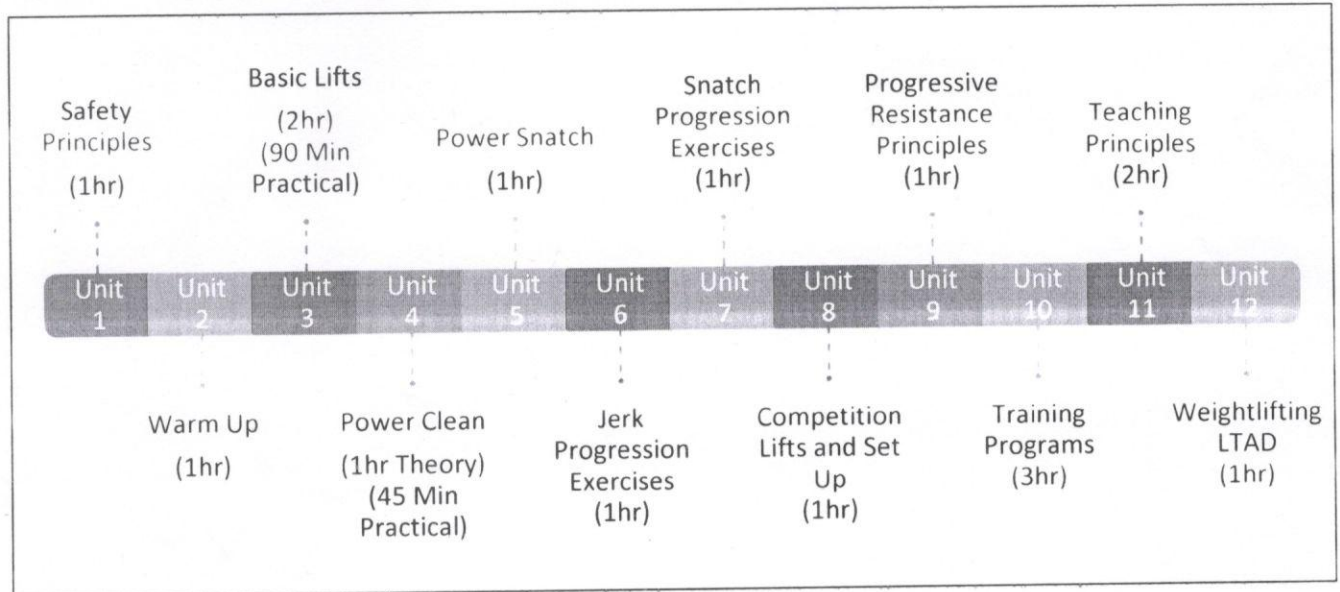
Safety Principles (1hr)

Basic Lifts (2hr) (90 Min Practical)

Power Snatch (1hr)

Snatch Progression Exercises (1hr)

Progressive Resistance Principles (1hr)

Teaching Principles (2hr)

Unit 1 | Unit 2 | Unit 3 | Unit 4 | Unit 5 | Unit 6 | Unit 7 | Unit 8 | Unit 9 | Unit 10 | Unit 11 | Unit 12

Warm Up (1hr)

Power Clean (1hr Theory) (45 Min Practical)

Jerk Progression Exercises (1hr)

Competition Lifts and Set Up (1hr)

Training Programs (3hr)

Weightlifting LTAD (1hr)